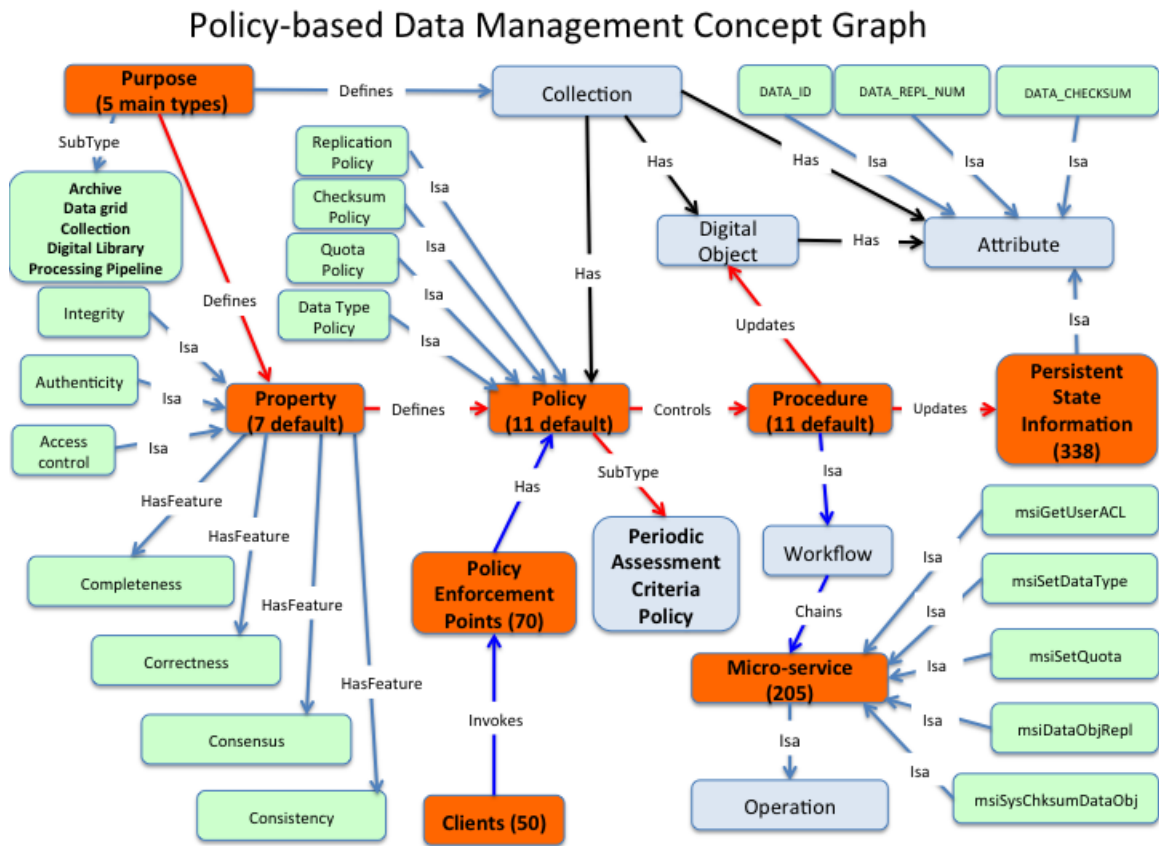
Policy-based Data Management Concept Graph

Purpose (5 main types)
Defines
Collection
DATA_ID
DATA_REPL_NUM
DATA_CHECKSUM
SubType
Archive
Data grid
Collection
Digital Library
Processing Pipeline
Replication Policy
Checksum Policy
Quota Policy
Data Type Policy
Isa
Isa
Isa
Isa
Has
Has
Has
Isa
Isa
Isa
Digital Object
Has
Attribute
Defines
Integrity
Authenticity
Access control
Isa
Isa
Isa
Property (7 default)
Defines
Policy (11 default)
Controls
Procedure (11 default)
Updates
Updates
Persistent State Information (338)
Isa
HasFeature
HasFeature
HasFeature
HasFeature
Completeness
Correctness
Consensus
Consistency
Has
SubType
Periodic Assessment Criteria Policy
Policy Enforcement Points (70)
Invokes
Clients (50)
Isa
Workflow
Chains
Micro-service (205)
Isa
Operation
msiGetUserACL
msiSetDataType
msiSetQuota
msiDataObjRepl
msiSysChksumDataObj
Isa
Isa
Isa
Isa
Isa